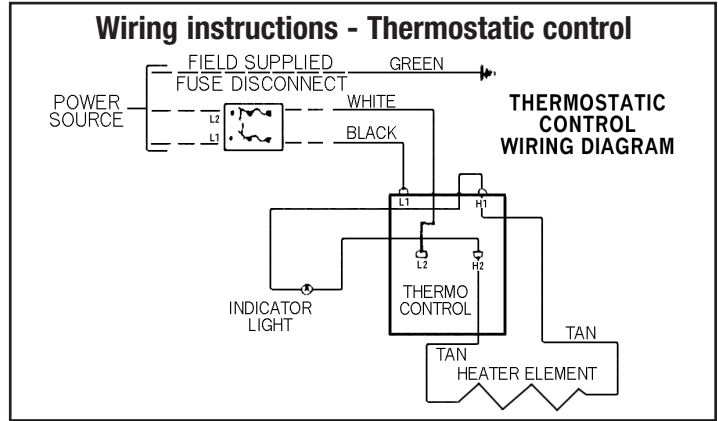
Wiring instructions - Thermostatic control

FIELD SUPPLIED
FUSE DISCONNECT

GREEN

POWER SOURCE

L2
L1

WHITE

BLACK

THERMOSTATIC CONTROL WIRING DIAGRAM

L1

H1

L2

H2

INDICATOR LIGHT

THERMO CONTROL

TAN

TAN

HEATER ELEMENT